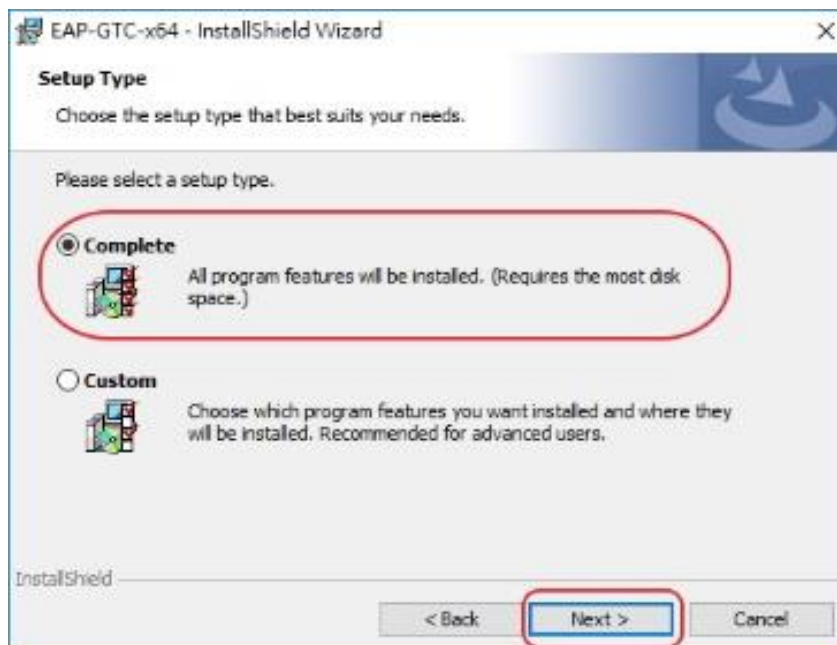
EAP-GTC-x64 - InstallShield Wizard

Setup Type

Choose the setup type that best suits your needs.

Please select a setup type.

Complete

All program features will be installed. (Requires the most disk space.)

Custom

Choose which program features you want installed and where they will be installed. Recommended for advanced users.

InstallShield

< Back

Next >

Cancel